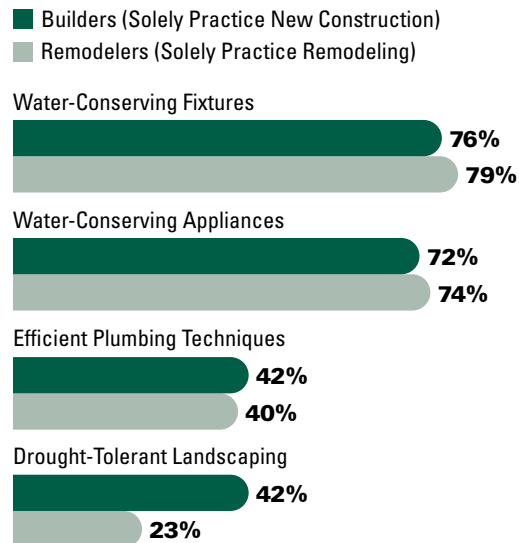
Builders (Solely Practice New Construction)
Remodelers (Solely Practice Remodeling)

Water-Conserving Fixtures
76%
79%

Water-Conserving Appliances
72%
74%

Efficient Plumbing Techniques
42%
40%

Drought-Tolerant Landscaping
42%
23%